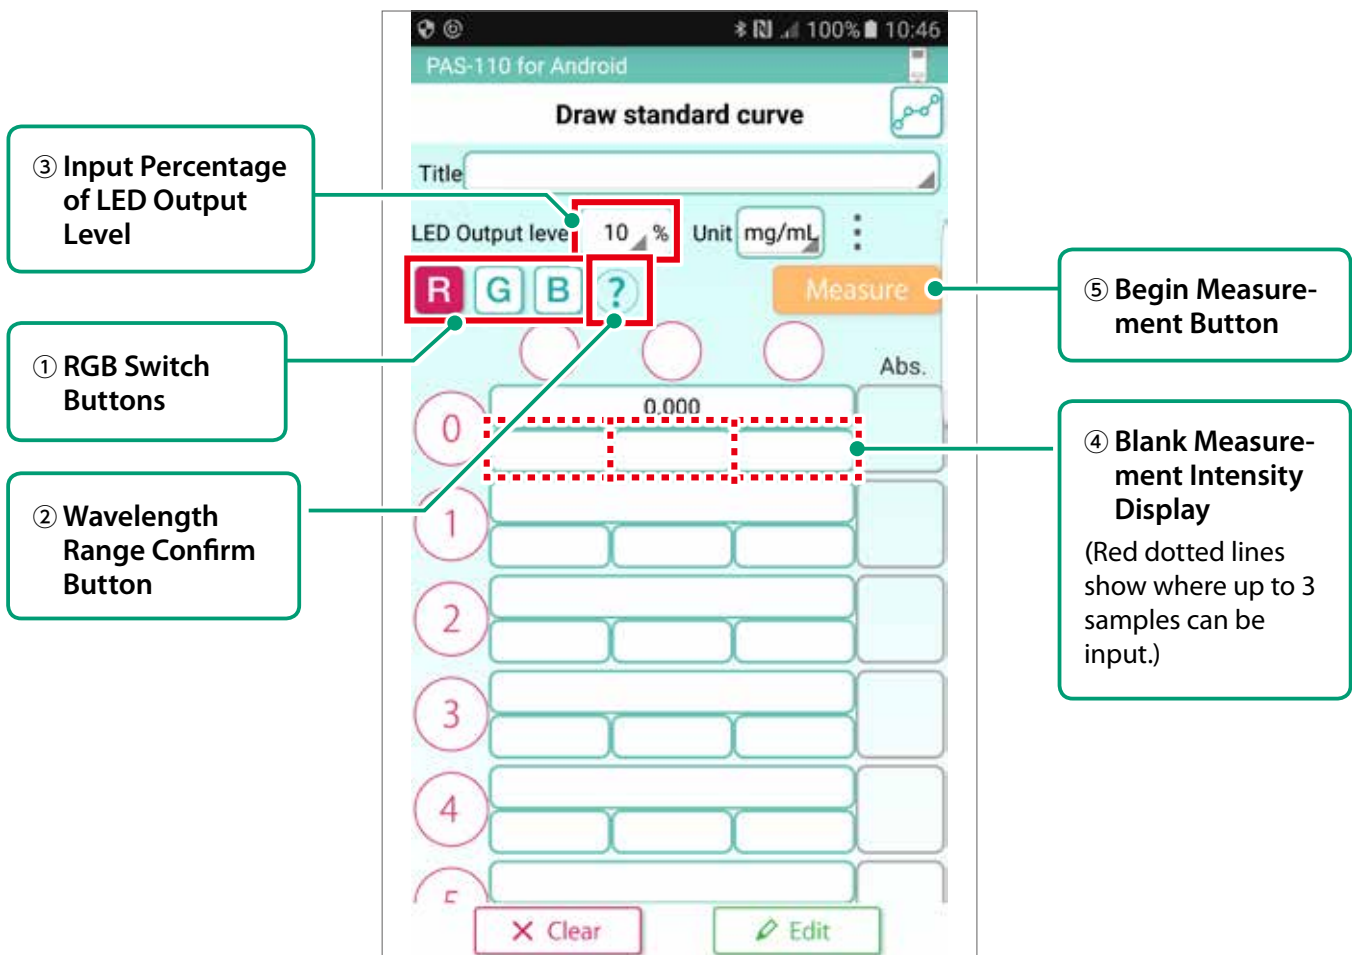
③ Input Percentage of LED Output Level

① RGB Switch Buttons

② Wavelength Range Confirm Button

100% 10:46

PAS-110 for Android

Draw standard curve

Title

LED Output leve 10 % Unit mg/mL

R G B ?

Measure

Abs.

0 0.000

1

2

3

4

5

Clear

Edit

⑤ Begin Measurement Button

④ Blank Measurement Intensity Display

(Red dotted lines show where up to 3 samples can be input.)